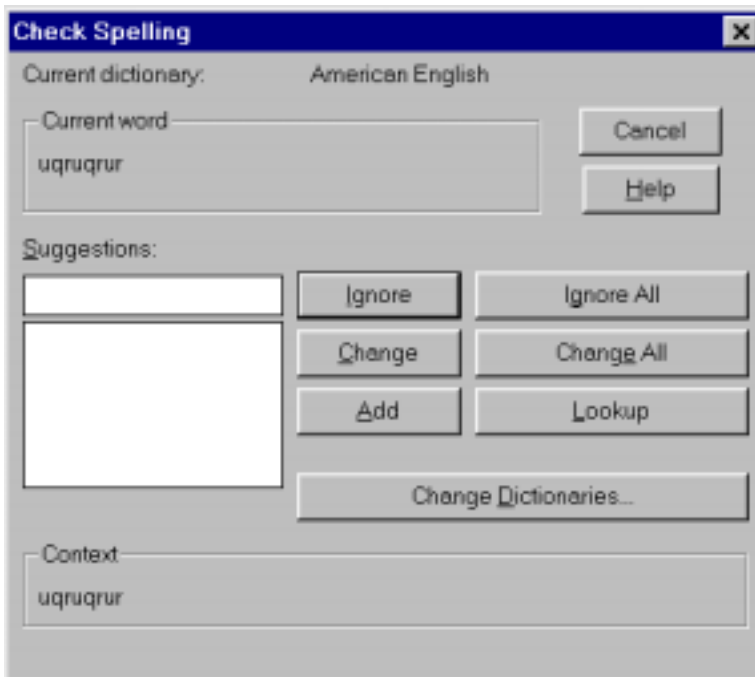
Check Spelling

Current dictionary: American English

Current word

uqruqrur

Cancel

Help

Suggestions:

Ignore

Ignore All

Change

Change All

Add

Lookup

Change Dictionaries...

Context

uqruqrur